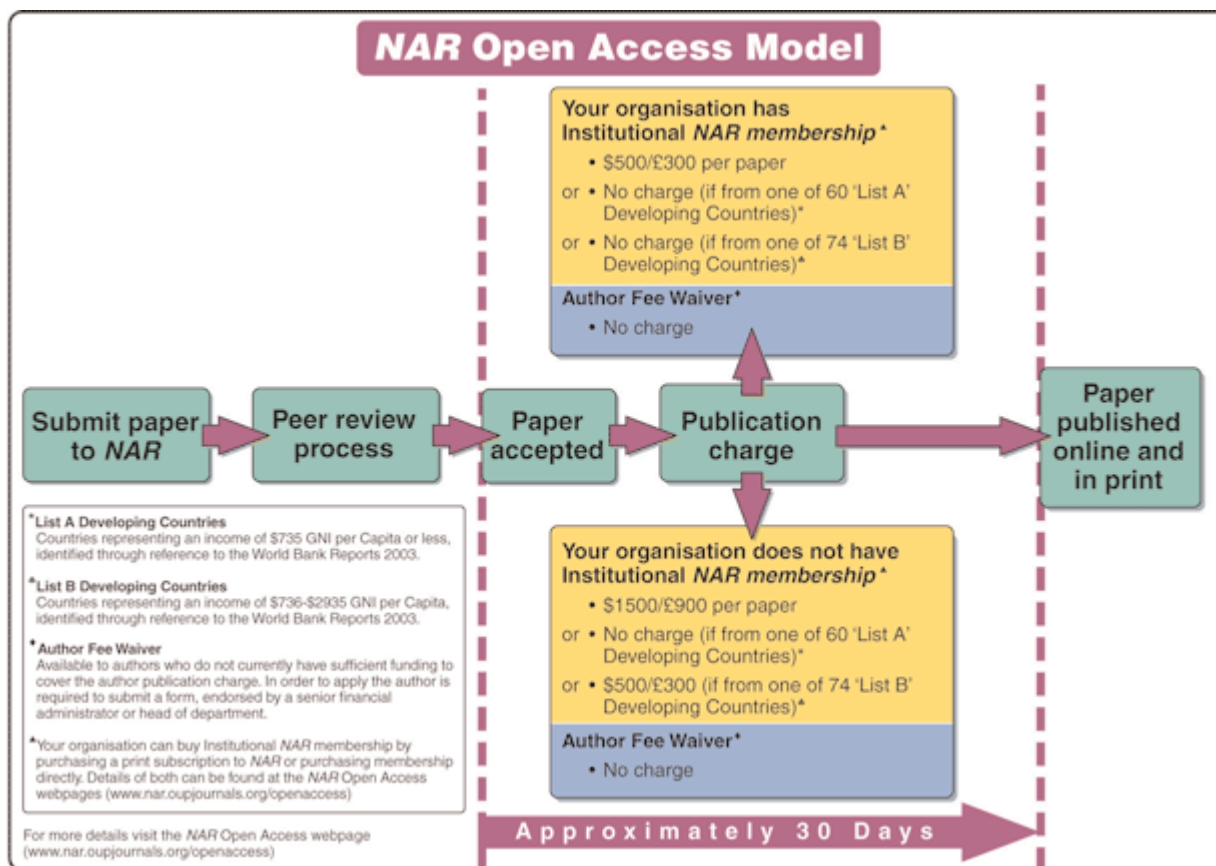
*NAR* Open Access Model

Your organisation has Institutional *NAR membership*♠

• \$500/£300 per paper

or • No charge (if from one of 60 'List A' Developing Countries)*

or • No charge (if from one of 74 'List B' Developing Countries)♣

Author Fee Waiver♦

• No charge

Submit paper to *NAR*

Peer review process

Paper accepted

Publication charge

Paper published online and in print

*List A Developing Countries
Countries representing an income of \$735 GNI per Capita or less, identified through reference to the World Bank Reports 2003.

♣List B Developing Countries
Countries representing an income of \$736-\$2935 GNI per Capita, identified through reference to the World Bank Reports 2003.

♦Author Fee Waiver
Available to authors who do not currently have sufficient funding to cover the author publication charge. In order to apply the author is required to submit a form, endorsed by a senior financial administrator or head of department.

♠Your organisation can buy Institutional *NAR* membership by purchasing a print subscription to *NAR* or purchasing membership directly. Details of both can be found at the *NAR* Open Access webpages (www.nar.oupjournals.org/openaccess)

For more details visit the *NAR* Open Access webpage (www.nar.oupjournals.org/openaccess)

Your organisation does not have Institutional *NAR membership*♠

• \$1500/£900 per paper

or • No charge (if from one of 60 'List A' Developing Countries)*

or • \$500/£300 (if from one of 74 'List B' Developing Countries)♣

Author Fee Waiver♦

• No charge

Approximately 30 Days